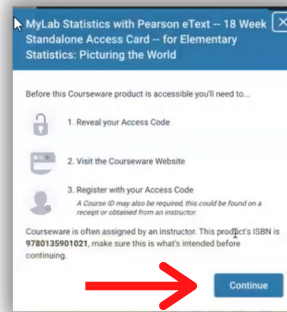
MyLab Statistics with Pearson eText -- 18 Week Standalone Access Card -- for Elementary Statistics: Picturing the World

Before this Courseware product is accessible you'll need to...

1. Reveal your Access Code

2. Visit the Courseware Website

3. Register with your Access Code

A Course ID may also be required, this could be found on a receipt or obtained from an instructor.

Courseware is often assigned by an instructor. This product's ISBN is 9780135901021, make sure this is what's intended before continuing.

Continue